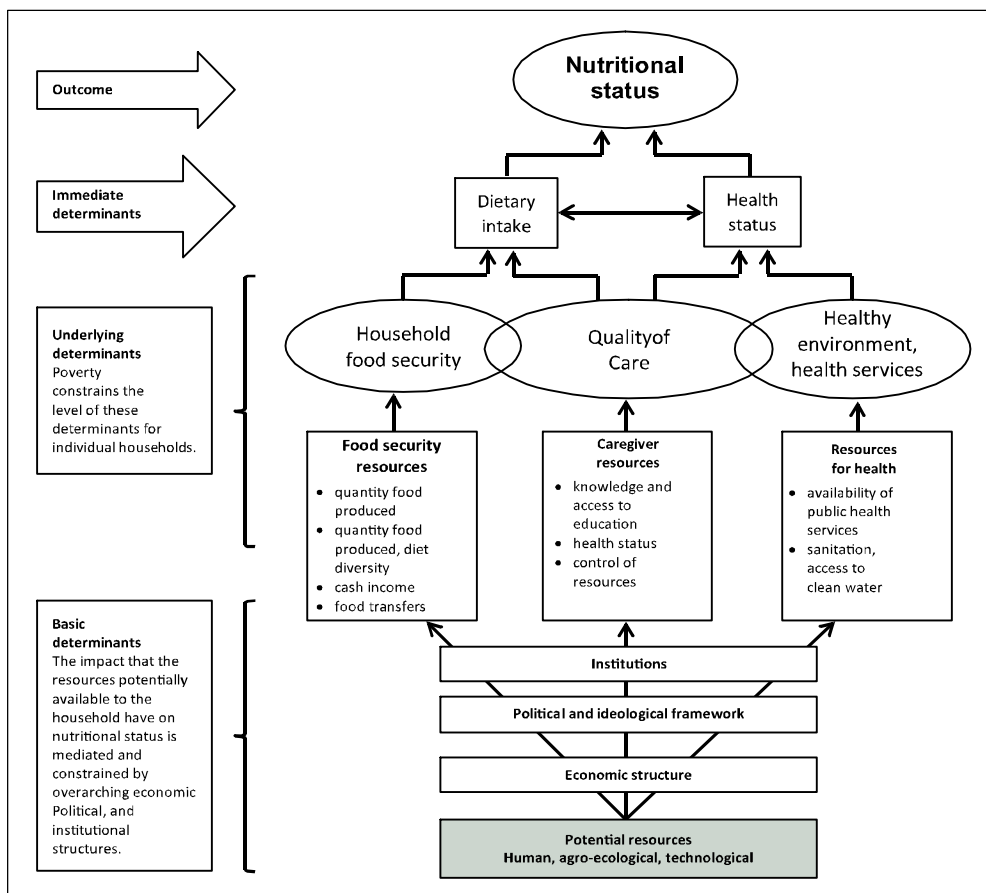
Outcome

Nutritional status

Immediate determinants

Dietary intake

Health status

Underlying determinants
Poverty constrains the level of these determinants for individual households.

Household food security

Qualityof Care

Healthy environment, health services

Food security resources
- quantity food produced
- quantity food produced, diet diversity
- cash income
- food transfers

Caregiver resources
- knowledge and access to education
- health status
- control of resources

Resources for health
- availability of public health services
- sanitation, access to clean water

Basic determinants
The impact that the resources potentially available to the household have on nutritional status is mediated and constrained by overarching economic Political, and institutional structures.

Institutions

Political and ideological framework

Economic structure

Potential resources
Human, agro-ecological, technological